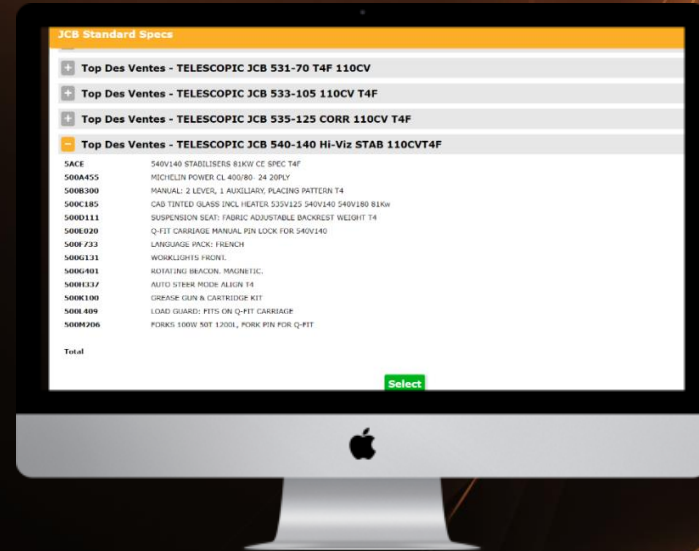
JCB Standard Specs

+ Top Des Ventes - TELESCOPIC JCB 531-70 T4F 110CV

+ Top Des Ventes - TELESCOPIC JCB 533-105 110CV T4F

+ Top Des Ventes - TELESCOPIC JCB 535-125 CORR 110CV T4F

− Top Des Ventes - TELESCOPIC JCB 540-140 Hi-Viz STAB 110CVT4F

| | |
|---|---|
| 5ACE | 540V140 STABILISERS 81KW CE SPEC T4F |
| 500A455 | MICHELIN POWER CL 400/80- 24 20PLY |
| 500B300 | MANUAL: 2 LEVER, 1 AUXILIARY, PLACING PATTERN T4 |
| 500C185 | CAB TINTED GLASS INCL HEATER 535V125 540V140 540V180 81Kw |
| 500D111 | SUSPENSION SEAT: FADRIC ADJUSTABLE BACKREST WEIGHT T4 |
| 500E020 | Q-FIT CARRIAGE MANUAL PIN LOCK FOR 540V140 |
| 500F733 | LANGUAGE PACK: FRENCH |
| 500G131 | WORKLIGHTS FRONT. |
| 500G401 | ROTATING BEACON. MAGNETIC. |
| 500H337 | AUTO STEER MODE ALIGN T4 |
| 500K100 | GREASE GUN & CARTRIDGE KIT |
| 500L409 | LOAD GUARD: FITS ON Q-FIT CARRIAGE |
| 500M206 | FORKS 100W 50T 1200L, FORK PIN FOR Q-FIT |

Total

Select